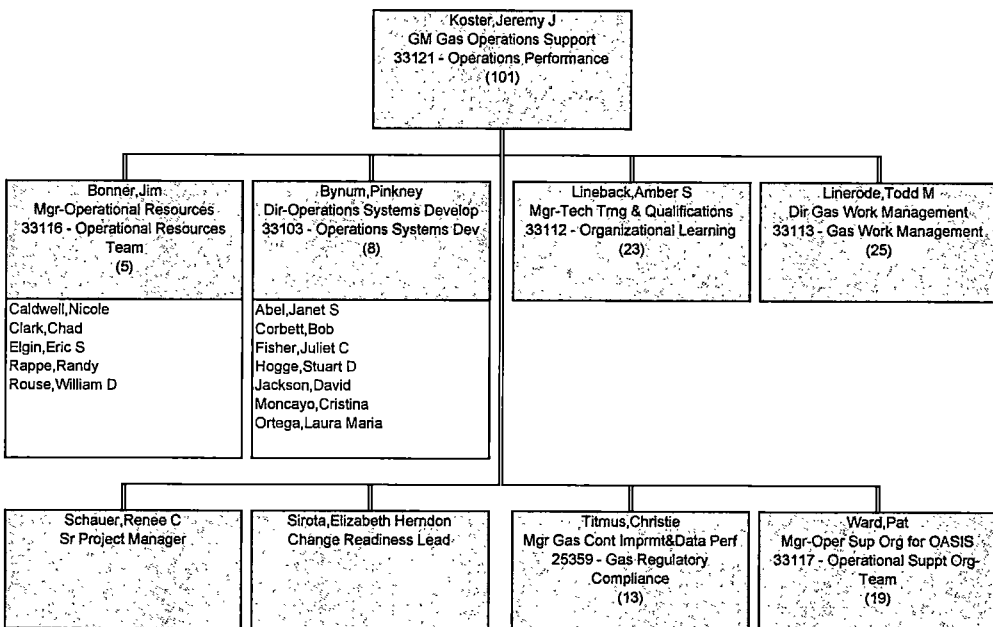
Koster,Jeremy J
GM Gas Operations Support
33121 - Operations Performance
(101)

Bonner,Jim
Mgr-Operational Resources
33116 - Operational Resources Team
(5)

Caldwell,Nicole
Clark,Chad
Elgin,Eric S
Rappe,Randy
Rouse,William D

Bynum,Pinkney
Dir-Operations Systems Develop
33103 - Operations Systems Dev
(8)

Abel,Janet S
Corbett,Bob
Fisher,Juliet C
Hogge,Stuart D
Jackson,David
Moncayo,Cristina
Ortega,Laura Maria

Lineback,Amber S
Mgr-Tech Trng & Qualifications
33112 - Organizational Learning
(23)

Linerode,Todd M
Dir Gas Work Management
33113 - Gas Work Management
(25)

Schauer,Renee C
Sr Project Manager

Sirota,Elizabeth Herndon
Change Readiness Lead

Titmus,Christie
Mgr Gas Cont Imprmt&Data Perf
25359 - Gas Regulatory Compliance
(13)

Ward,Pat
Mgr-Oper Sup Org for OASIS
33117 - Operational Suppt Org-Team
(19)